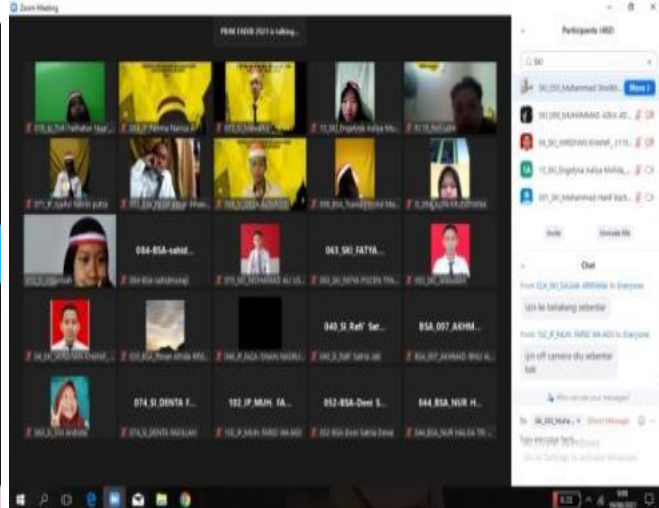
Zoom Meeting

PBAK FADIB 2021 is talking...

Participants (492)

SKI

SKI_050_Muhammad Sholih... More

SKI_069_MUHAMMAD ADDA AD...

SKI_SKI_MIRDIAN KHANIF_1110...

13_SKI_Engelyna Aaliya Melida...

001_SKI_Muhammad Hanif Nach...

Invite

Unmute Me

Chat

From 024_BA_SALMA ARRAYAN to Everyone:

izin ke belakang sebentar

From 102_IP_MUH. FARID WAJIDI to Everyone:

izin off camera dlu sebentar kak

Who can see your messages?

To: SKI_050_Muha... (Direct Message)

Type message here...

084-BSA-sahid...

063_SKI_FATYA...

040_SI_Rafi' Sat...

BSA_007_AKHM...

074_SI_DENTA F...

102_IP_MUH. FA...

052-BSA-Deni S...

044_BSA_NUR H...